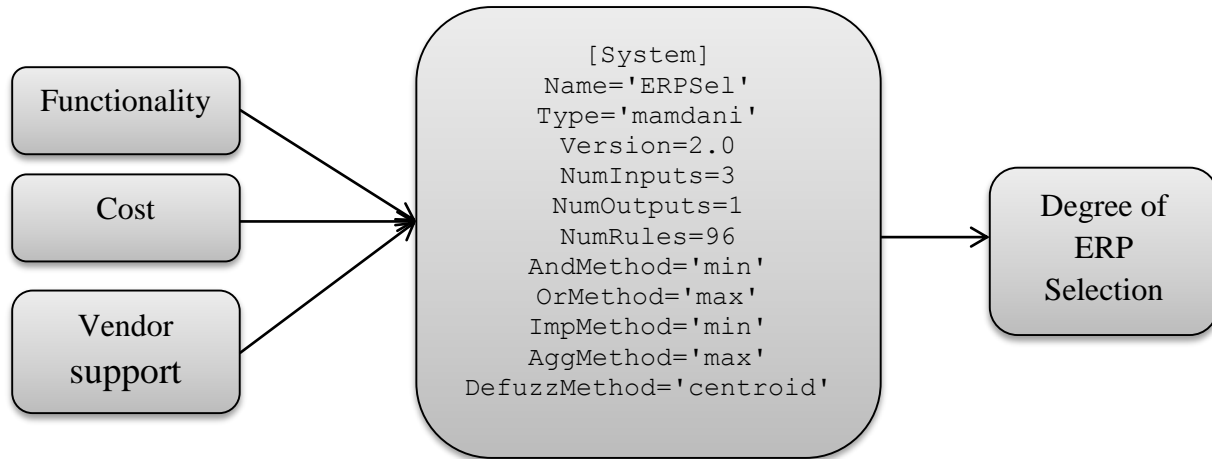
Functionality

Cost

Vendor support

[System]
Name='ERPSel'
Type='mamdani'
Version=2.0
NumInputs=3
NumOutputs=1
NumRules=96
AndMethod='min'
OrMethod='max'
ImpMethod='min'
AggMethod='max'
DefuzzMethod='centroid'

Degree of ERP Selection